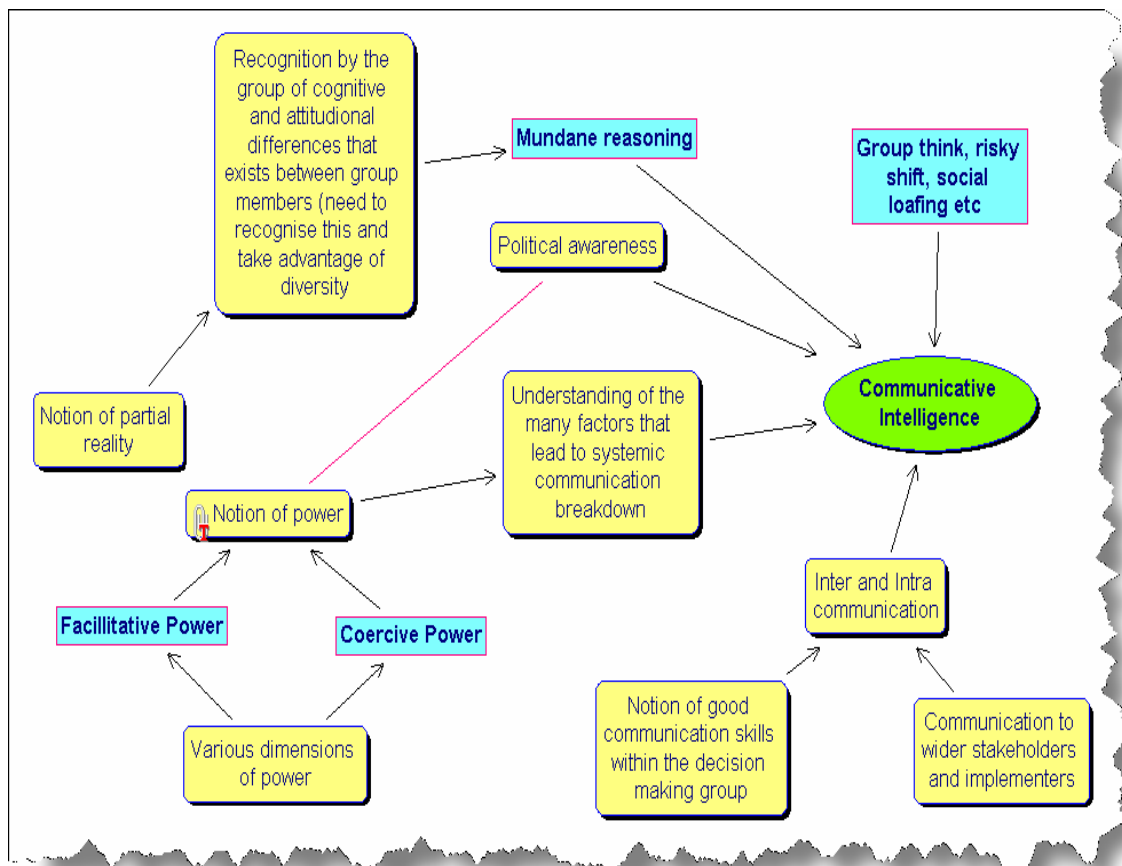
Recognition by the group of cognitive and attitudional differences that exists between group members (need to recognise this and take advantage of diversity

Mundane reasoning

Group think, risky shift, social loafing etc

Political awareness

Notion of partial reality

Understanding of the many factors that lead to systemic communication breakdown

Communicative Intelligence

Notion of power

Inter and Intra communication

Facillitative Power

Coercive Power

Various dimensions of power

Notion of good communication skills within the decision making group

Communication to wider stakeholders and implementers